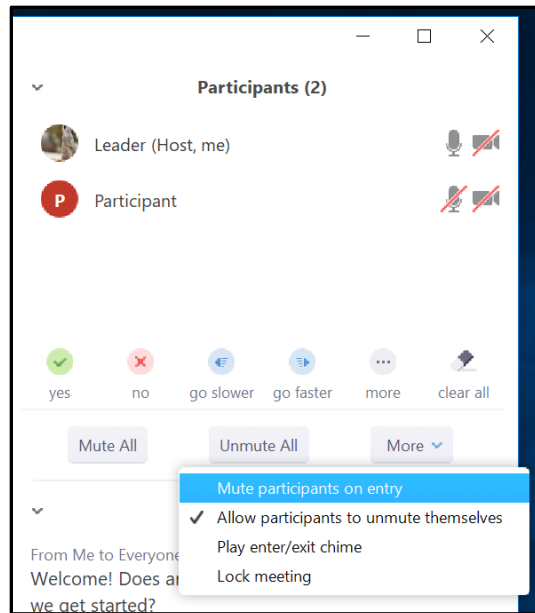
Participants (2)

Leader (Host, me)

P Participant

yes no go slower go faster more clear all

Mute All Unmute All More

Mute participants on entry
✓ Allow participants to unmute themselves
Play enter/exit chime
Lock meeting

From Me to Everyone
Welcome! Does a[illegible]
we get started?